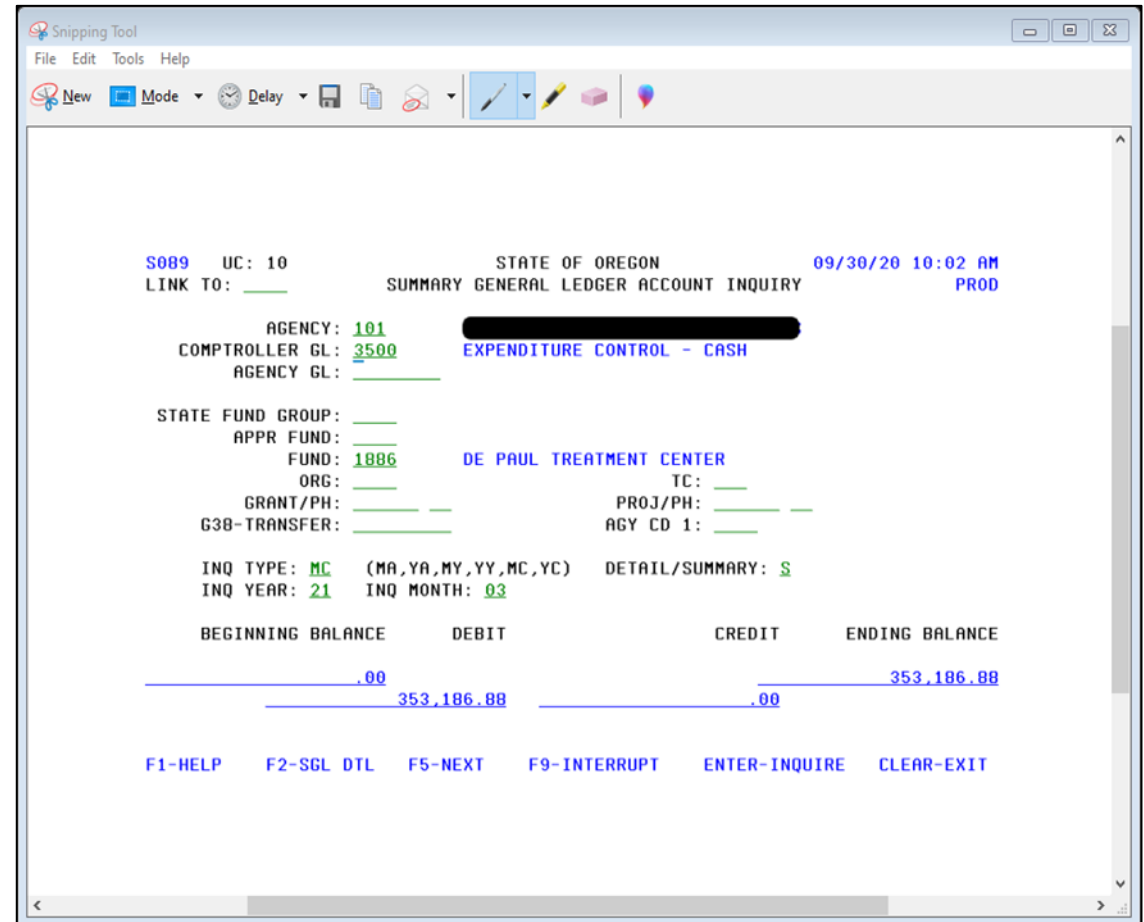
Snipping Tool
File Edit Tools Help
New Mode Delay

S089 UC: 10 STATE OF OREGON 09/30/20 10:02 AM
LINK TO: ____ SUMMARY GENERAL LEDGER ACCOUNT INQUIRY PROD

AGENCY: 101
COMPTROLLER GL: 3500 EXPENDITURE CONTROL - CASH
AGENCY GL: ________

STATE FUND GROUP: ____
APPR FUND: ____
FUND: 1886 DE PAUL TREATMENT CENTER
ORG: ____ TC: ___
GRANT/PH: ______ __ PROJ/PH: ______ __
G38-TRANSFER: _________ AGY CD 1: ____

INQ TYPE: MC (MA,YA,MY,YY,MC,YC) DETAIL/SUMMARY: S
INQ YEAR: 21 INQ MONTH: 03

BEGINNING BALANCE DEBIT CREDIT ENDING BALANCE

.00 353,186.88
353,186.88 .00

F1-HELP F2-SGL DTL F5-NEXT F9-INTERRUPT ENTER-INQUIRE CLEAR-EXIT